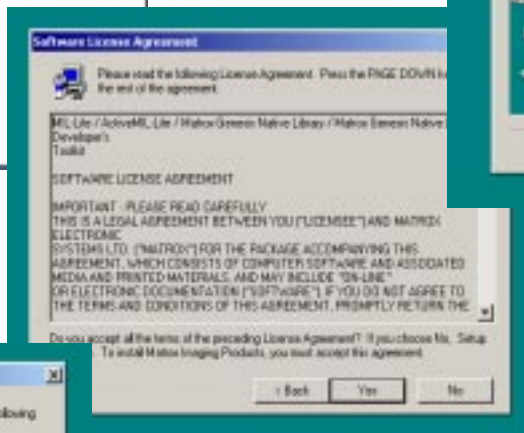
Software License Agreement

Please read the following License Agreement. Press the PAGE DOWN k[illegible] the rest of the agreement.

MIL-Lite / ActiveMIL-Lite / Matrox Genesis Native Library / Matrox Genesis Native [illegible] Developer's Toolkit

SOFTWARE LICENSE AGREEMENT

IMPORTANT - PLEASE READ CAREFULLY
THIS IS A LEGAL AGREEMENT BETWEEN YOU ("LICENSEE") AND MATROX ELECTRONIC
SYSTEMS LTD. ("MATROX") FOR THE PACKAGE ACCOMPANYING THIS AGREEMENT, WHICH CONSISTS OF COMPUTER SOFTWARE AND ASSOCIATED MEDIA AND PRINTED MATERIALS, AND MAY INCLUDE "ON-LINE" OR ELECTRONIC DOCUMENTATION ("SOFTWARE"). IF YOU DO NOT AGREE TO THE TERMS AND CONDITIONS OF THIS AGREEMENT, PROMPTLY RETURN THE

Do you accept all the terms of the preceding License Agreement? If you choose No, Setup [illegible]. To install Matrox Imaging Products, you must accept this agreement.

< Back
Yes
No

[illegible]llowing